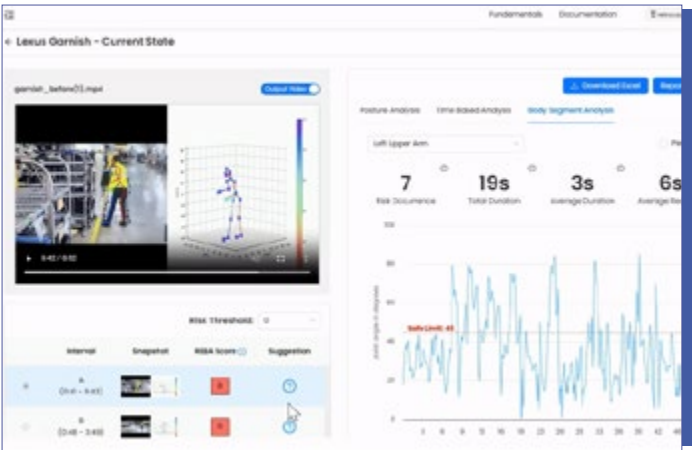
Fundamentals Documentation

← Lexus Garnish - Current State

garnish_before(1).mp4

Output Video

0:42 / 0:52

Download Excel

Posture Analysis Time Based Analysis Body Segment Analysis

Left Upper Arm

7
Risk Occurrence

19s
Total Duration

3s
Average Duration

6s

Safe Limit: 45

Risk Threshold

Interval Snapshot REBA Score Suggestion

A
(0:41 - 0:47)

B
(0:48 - 3:48)